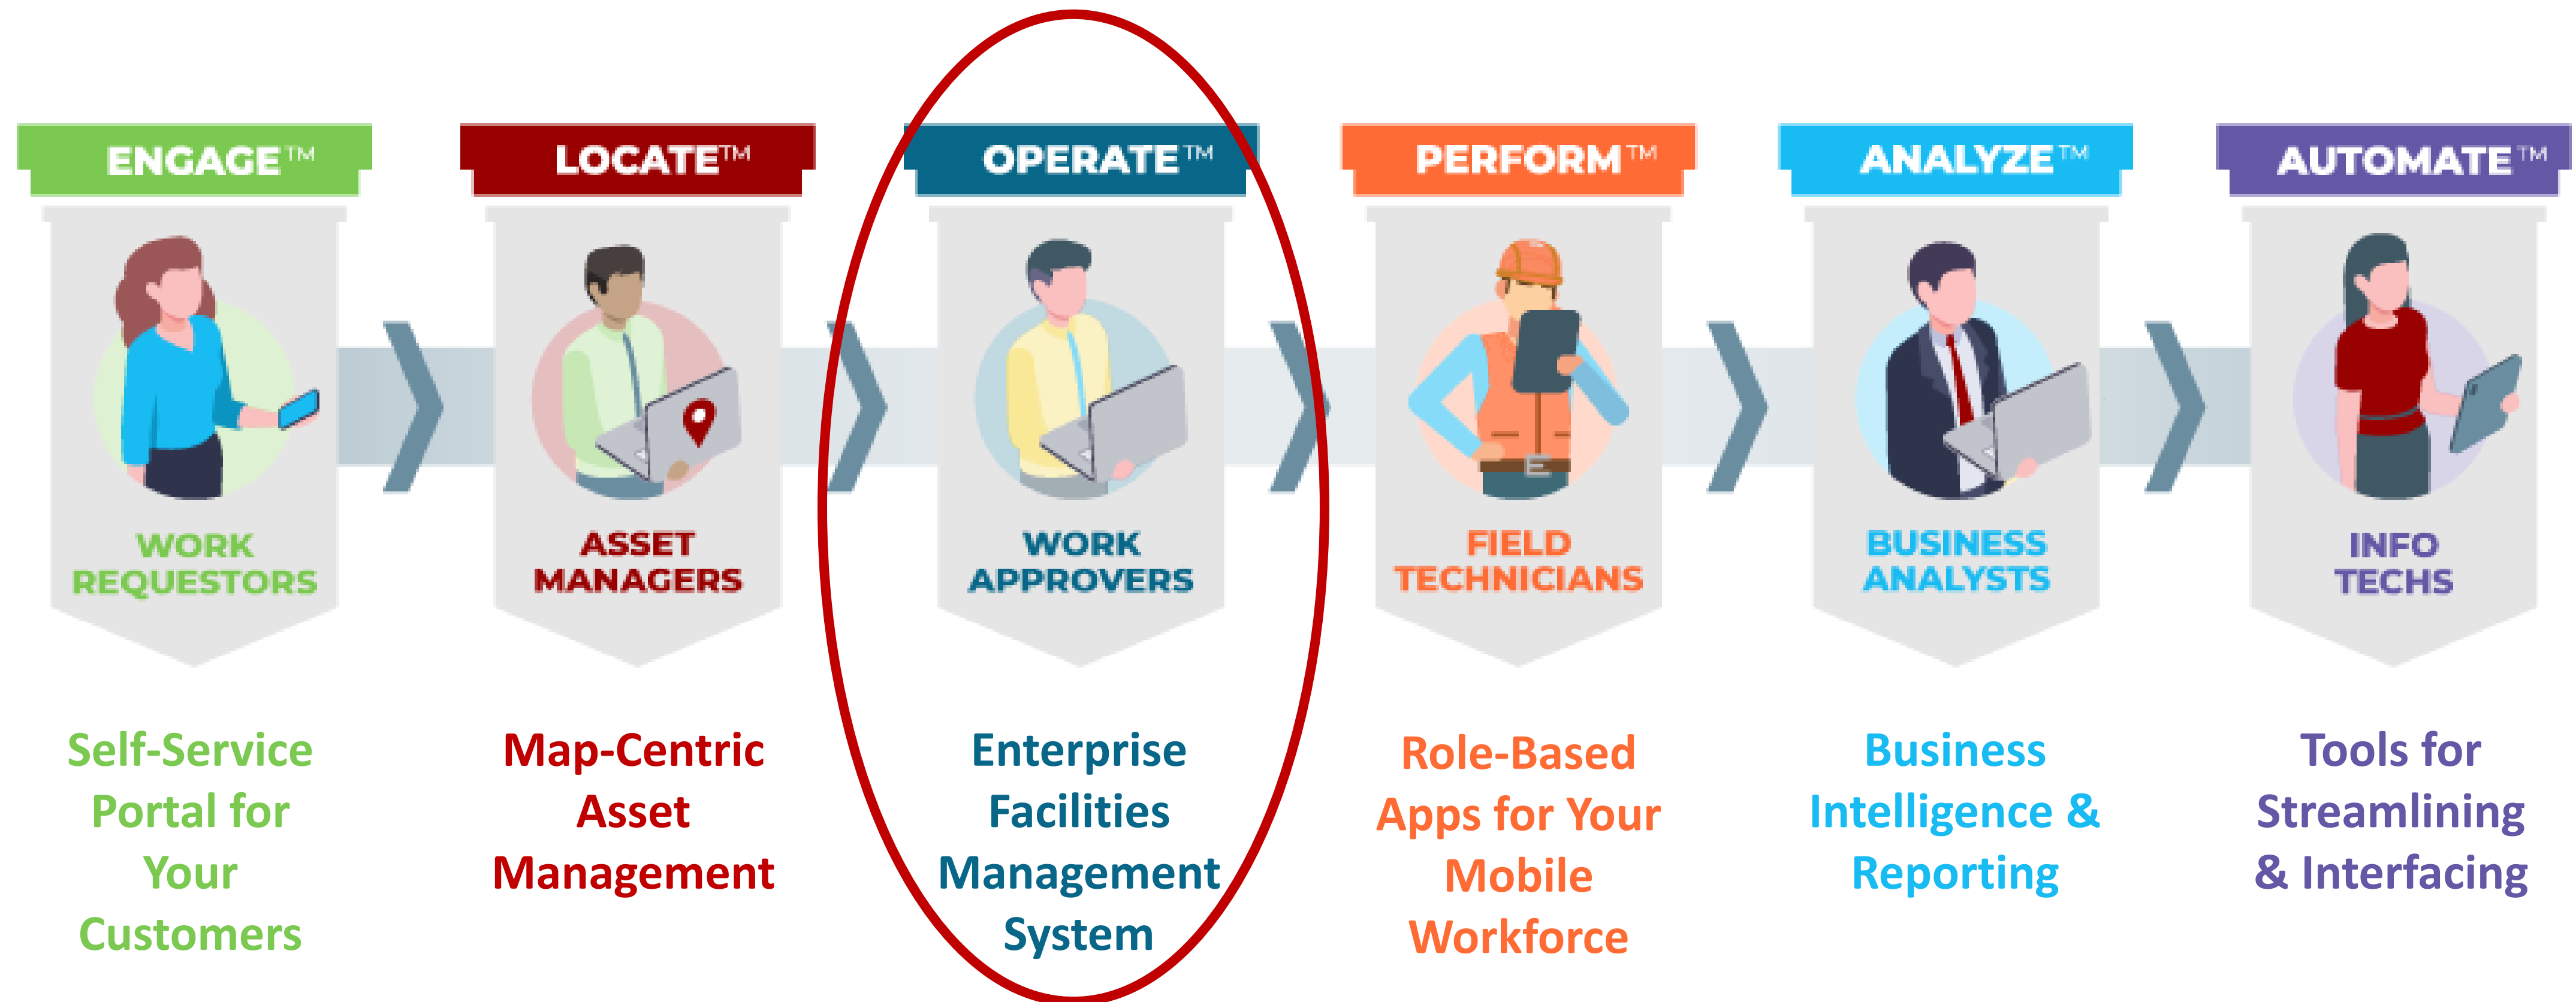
ENGAGE™

WORK REQUESTORS

Self-Service Portal for Your Customers

LOCATE™

ASSET MANAGERS

Map-Centric Asset Management

OPERATE™

WORK APPROVERS

Enterprise Facilities Management System

PERFORM™

FIELD TECHNICIANS

Role-Based Apps for Your Mobile Workforce

ANALYZE™

BUSINESS ANALYSTS

Business Intelligence & Reporting

AUTOMATE™

INFO TECHS

Tools for Streamlining & Interfacing